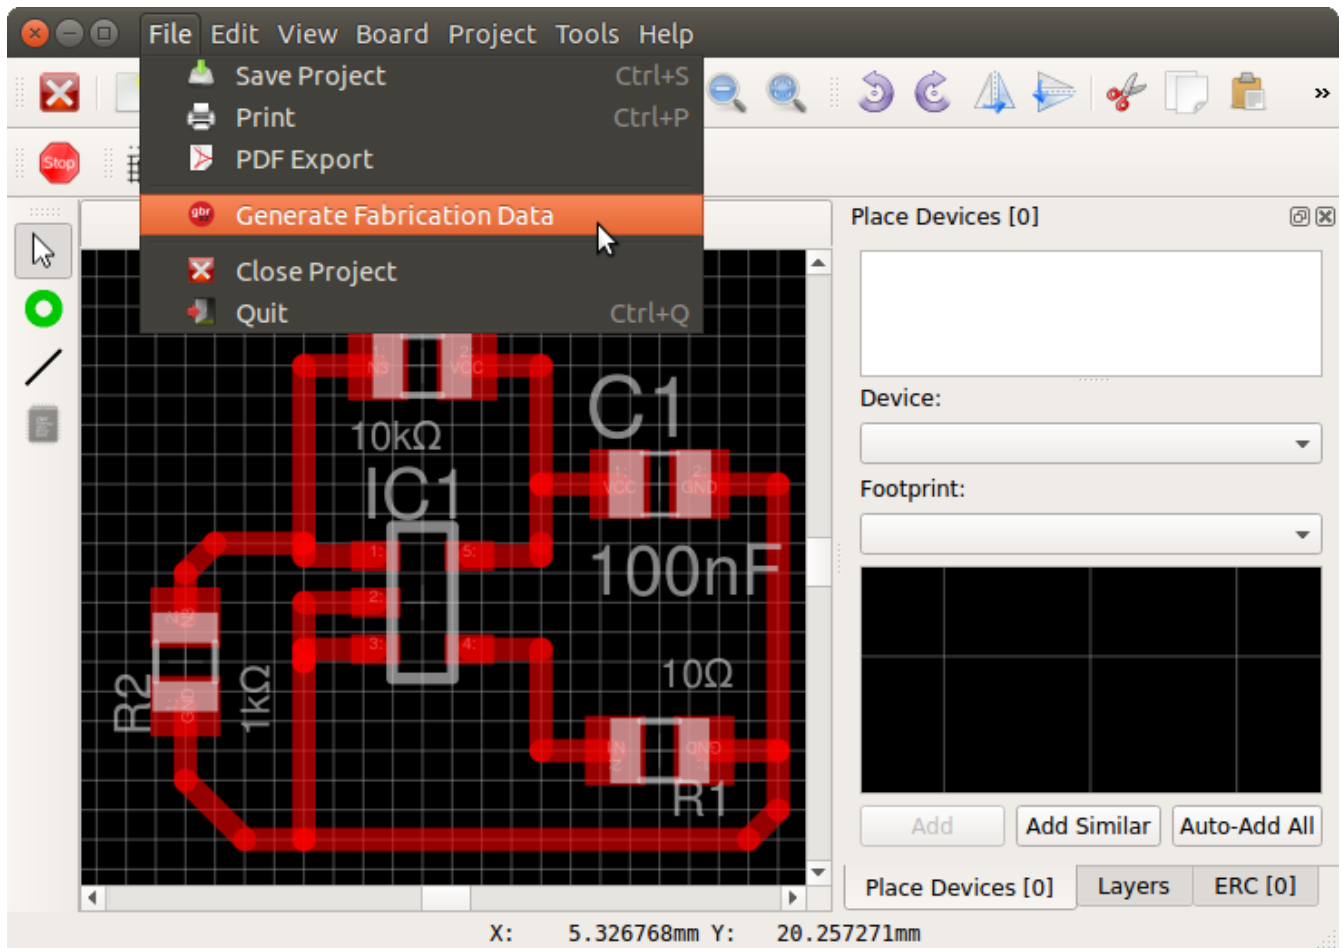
File Edit View Board Project Tools Help

Save Project Ctrl+S
Print Ctrl+P
PDF Export
Generate Fabrication Data
Close Project
Quit Ctrl+Q

Stop

Place Devices [0]

Device:

Footprint:

10kΩ
C1
IC1
100nF
10Ω
R2
1kΩ
R1
VCC
GND
VCC
GND

Add Add Similar Auto-Add All

Place Devices [0] Layers ERC [0]

X: 5.326768mm Y: 20.257271mm